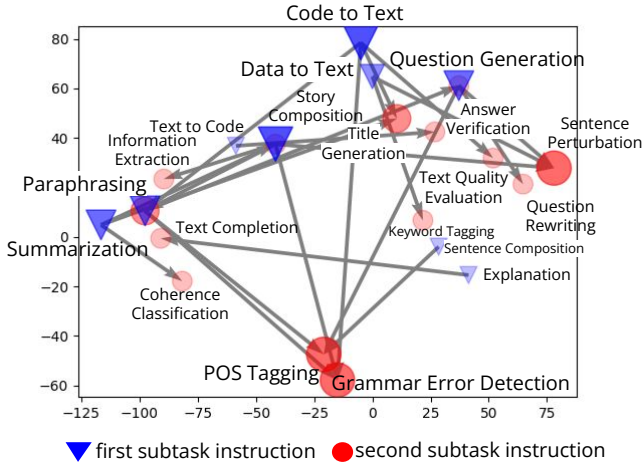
Code to Text

Data to Text

Question Generation

Story Composition

Answer Verification

Text to Code

Information Extraction

Title Generation

Sentence Perturbation

Paraphrasing

Text Quality Evaluation

Question Rewriting

Summarization

Text Completion

Keyword Tagging

Sentence Composition

Explanation

Coherence Classification

POS Tagging

Grammar Error Detection

80

60

40

20

0

−20

−40

−60

−125 −100 −75 −50 −25 0 25 50 75

first subtask instruction

second subtask instruction